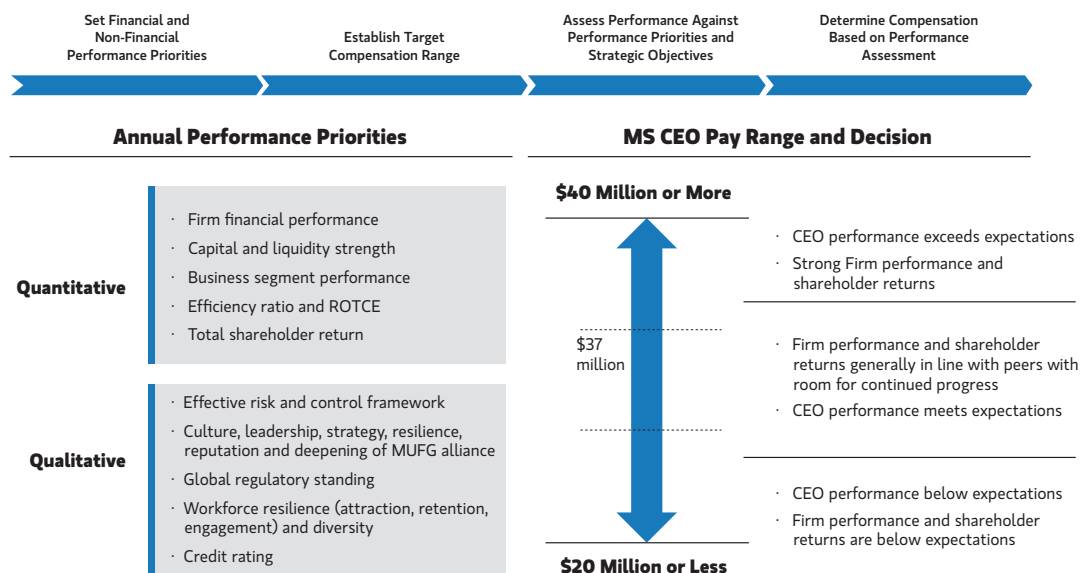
Set Financial and Non-Financial Performance Priorities

Establish Target Compensation Range

Assess Performance Against Performance Priorities and Strategic Objectives

Determine Compensation Based on Performance Assessment

Annual Performance Priorities

Quantitative

· Firm financial performance
· Capital and liquidity strength
· Business segment performance
· Efficiency ratio and ROTCE
· Total shareholder return

Qualitative

· Effective risk and control framework
· Culture, leadership, strategy, resilience, reputation and deepening of MUFG alliance
· Global regulatory standing
· Workforce resilience (attraction, retention, engagement) and diversity
· Credit rating

MS CEO Pay Range and Decision

$40 Million or More

$37 million

$20 Million or Less

· CEO performance exceeds expectations
· Strong Firm performance and shareholder returns

· Firm performance and shareholder returns generally in line with peers with room for continued progress
· CEO performance meets expectations

· CEO performance below expectations
· Firm performance and shareholder returns are below expectations